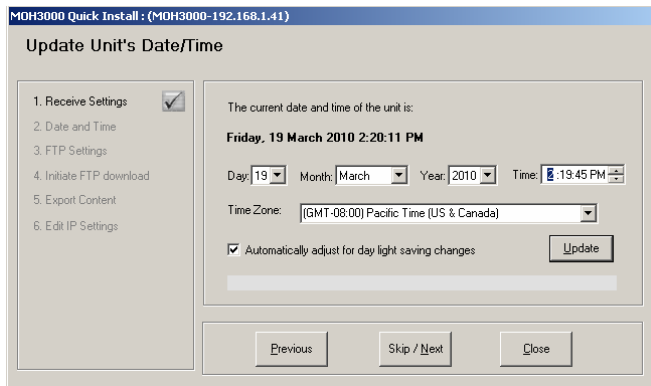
MOH3000 Quick Install : (MOH3000-192.168.1.41)

Update Unit's Date/Time

1. Receive Settings
2. Date and Time
3. FTP Settings
4. Initiate FTP download
5. Export Content
6. Edit IP Settings

The current date and time of the unit is:

Friday, 19 March 2010 2:20:11 PM

Day: 19 Month: March Year: 2010 Time: 2:19:45 PM

Time Zone: (GMT-08:00) Pacific Time (US & Canada)

Automatically adjust for day light saving changes

Update

Previous

Skip / Next

Close